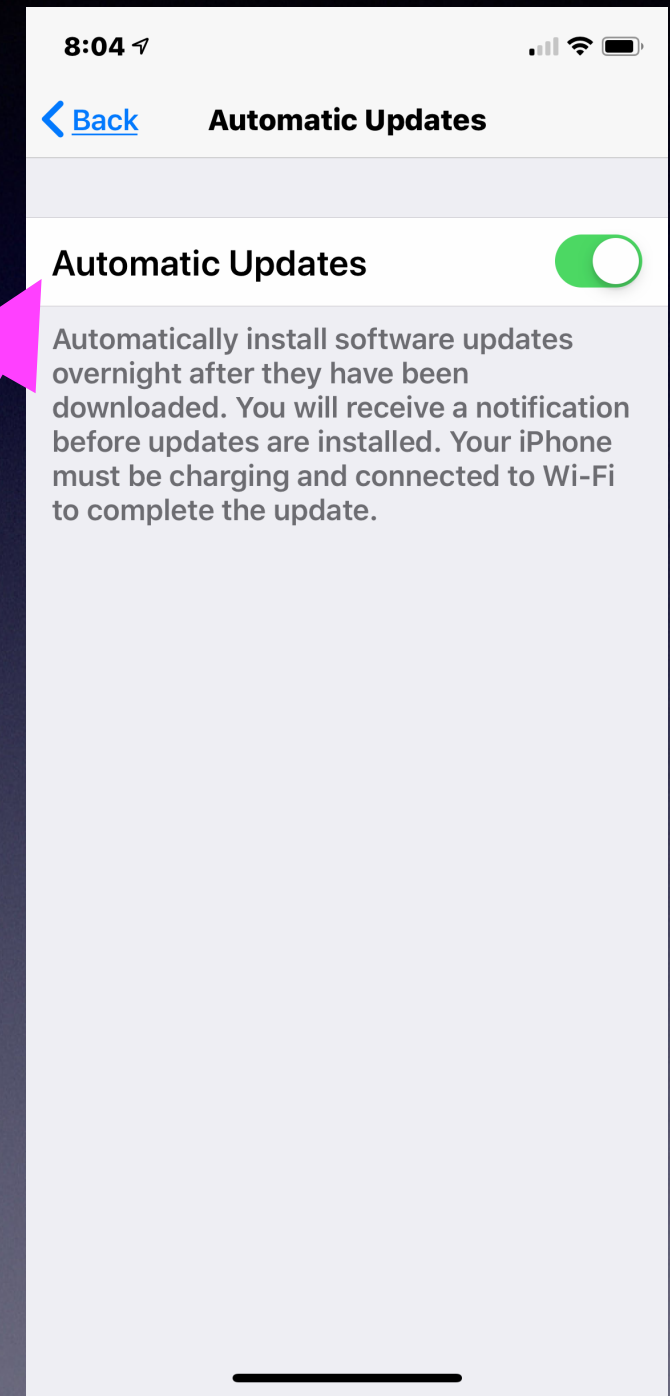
8:04

Back

Automatic Updates

Automatic Updates

Automatically install software updates overnight after they have been downloaded. You will receive a notification before updates are installed. Your iPhone must be charging and connected to Wi-Fi to complete the update.